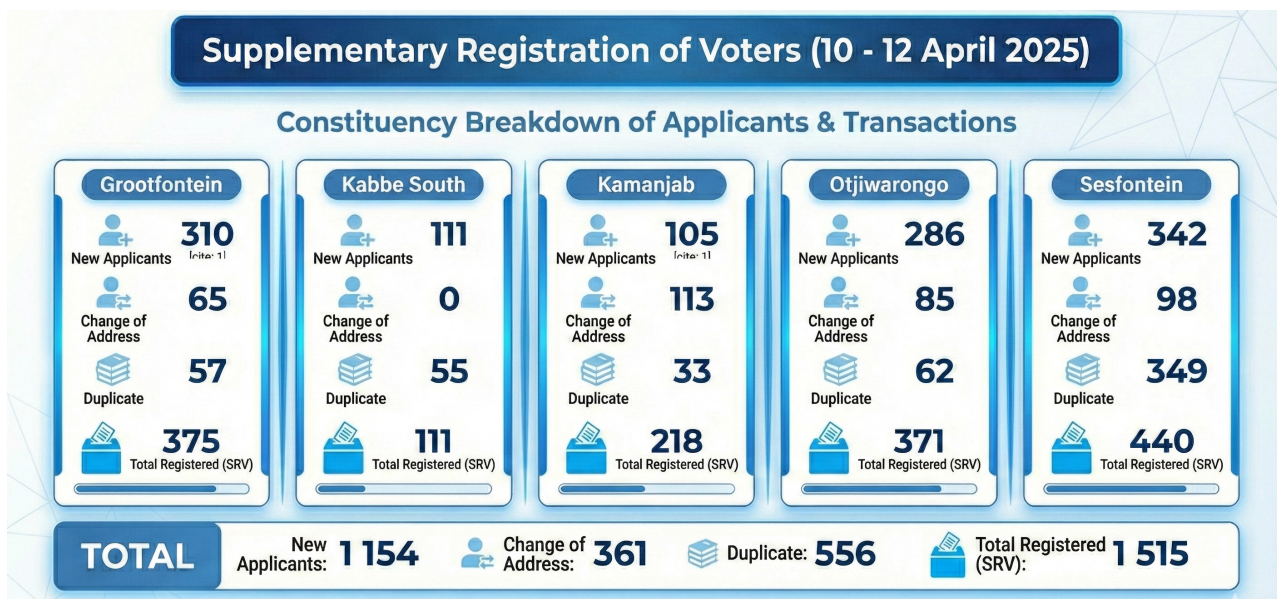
Supplementary Registration of Voters (10 - 12 April 2025)

Constituency Breakdown of Applicants & Transactions

Grootfontein
New Applicants 310 [cite: 1]
Change of Address 65
Duplicate 57
375 Total Registered (SRV)

Kabbe South
New Applicants 111
Change of Address 0
Duplicate 55
111 Total Registered (SRV)

Kamanjab
New Applicants 105 [cite: 1]
Change of Address 113
Duplicate 33
218 Total Registered (SRV)

Otjiwarongo
New Applicants 286
Change of Address 85
Duplicate 62
371 Total Registered (SRV)

Sesfontein
New Applicants 342
Change of Address 98
Duplicate 349
440 Total Registered (SRV)

TOTAL New Applicants: 1 154 Change of Address: 361 Duplicate: 556 Total Registered (SRV): 1 515